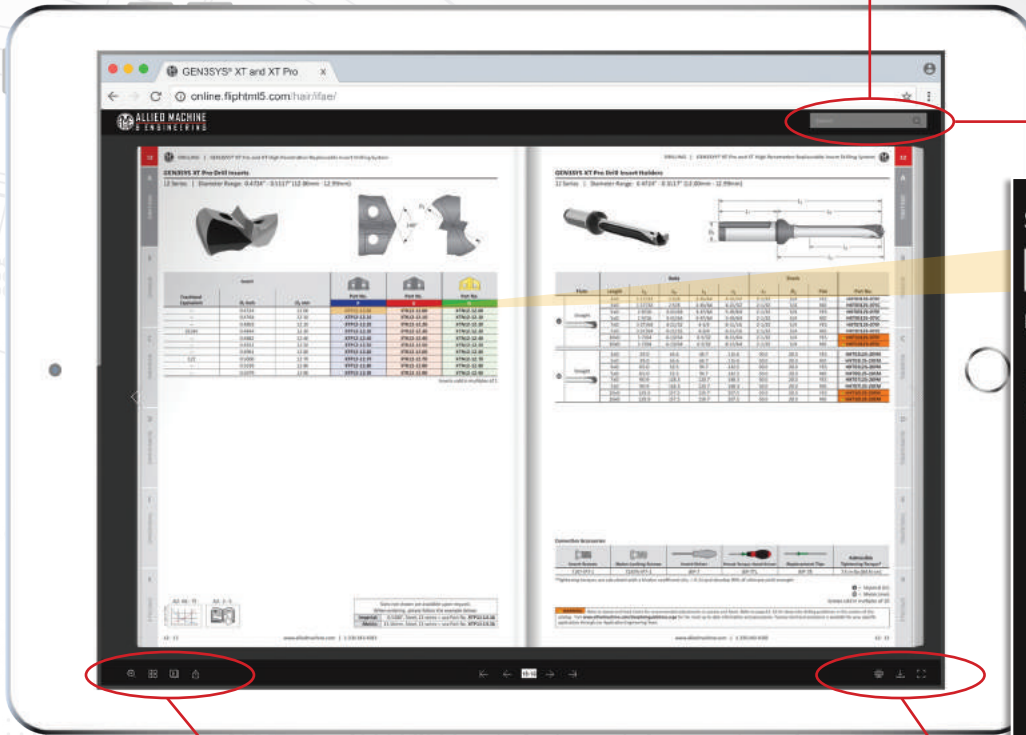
GEN3SYS® XT and XT Pro

online.fliphtml5.com/hair/ifae/

ALLIED MACHINE & ENGINEERING

Search

GEN3SYS XT Pro Drill Inserts

12 Series | Diameter Range: 0.4724" - 0.5117" (12.00mm - 12.99mm)

GEN3SYS XT Pro Drill Insert Holders

12 Series | Diameter Range: 0.4724" - 0.5117" (12.00mm - 12.99mm)

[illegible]

www.alliedmachine.com | 1.330.343.4283

12-13